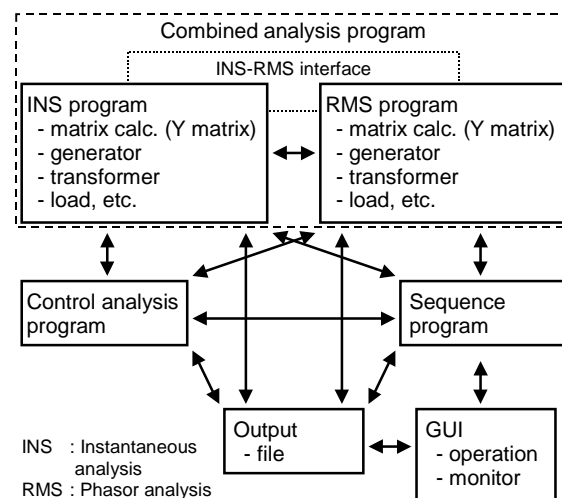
Combined analysis program

INS-RMS interface

INS program
- matrix calc. (Y matrix)
- generator
- transformer
- load, etc.

RMS program
- matrix calc. (Y matrix)
- generator
- transformer
- load, etc.

Control analysis program

Sequence program

Output
- file

GUI
- operation
- monitor

INS : Instantaneous analysis
RMS : Phasor analysis